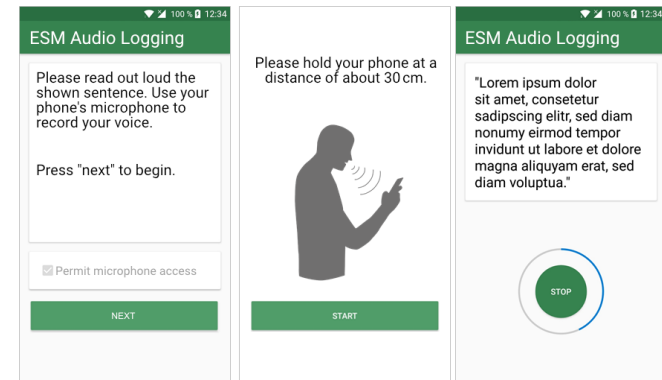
100 % 12:34

ESM Audio Logging

Please read out loud the shown sentence. Use your phone's microphone to record your voice.

Press "next" to begin.

Permit microphone access

NEXT

Please hold your phone at a distance of about 30 cm.

START

100 % 12:34

ESM Audio Logging

"Lorem ipsum dolor sit amet, consetetur sadipscing elitr, sed diam nonumy eirmod tempor invidunt ut labore et dolore magna aliquyam erat, sed diam voluptua."

STOP